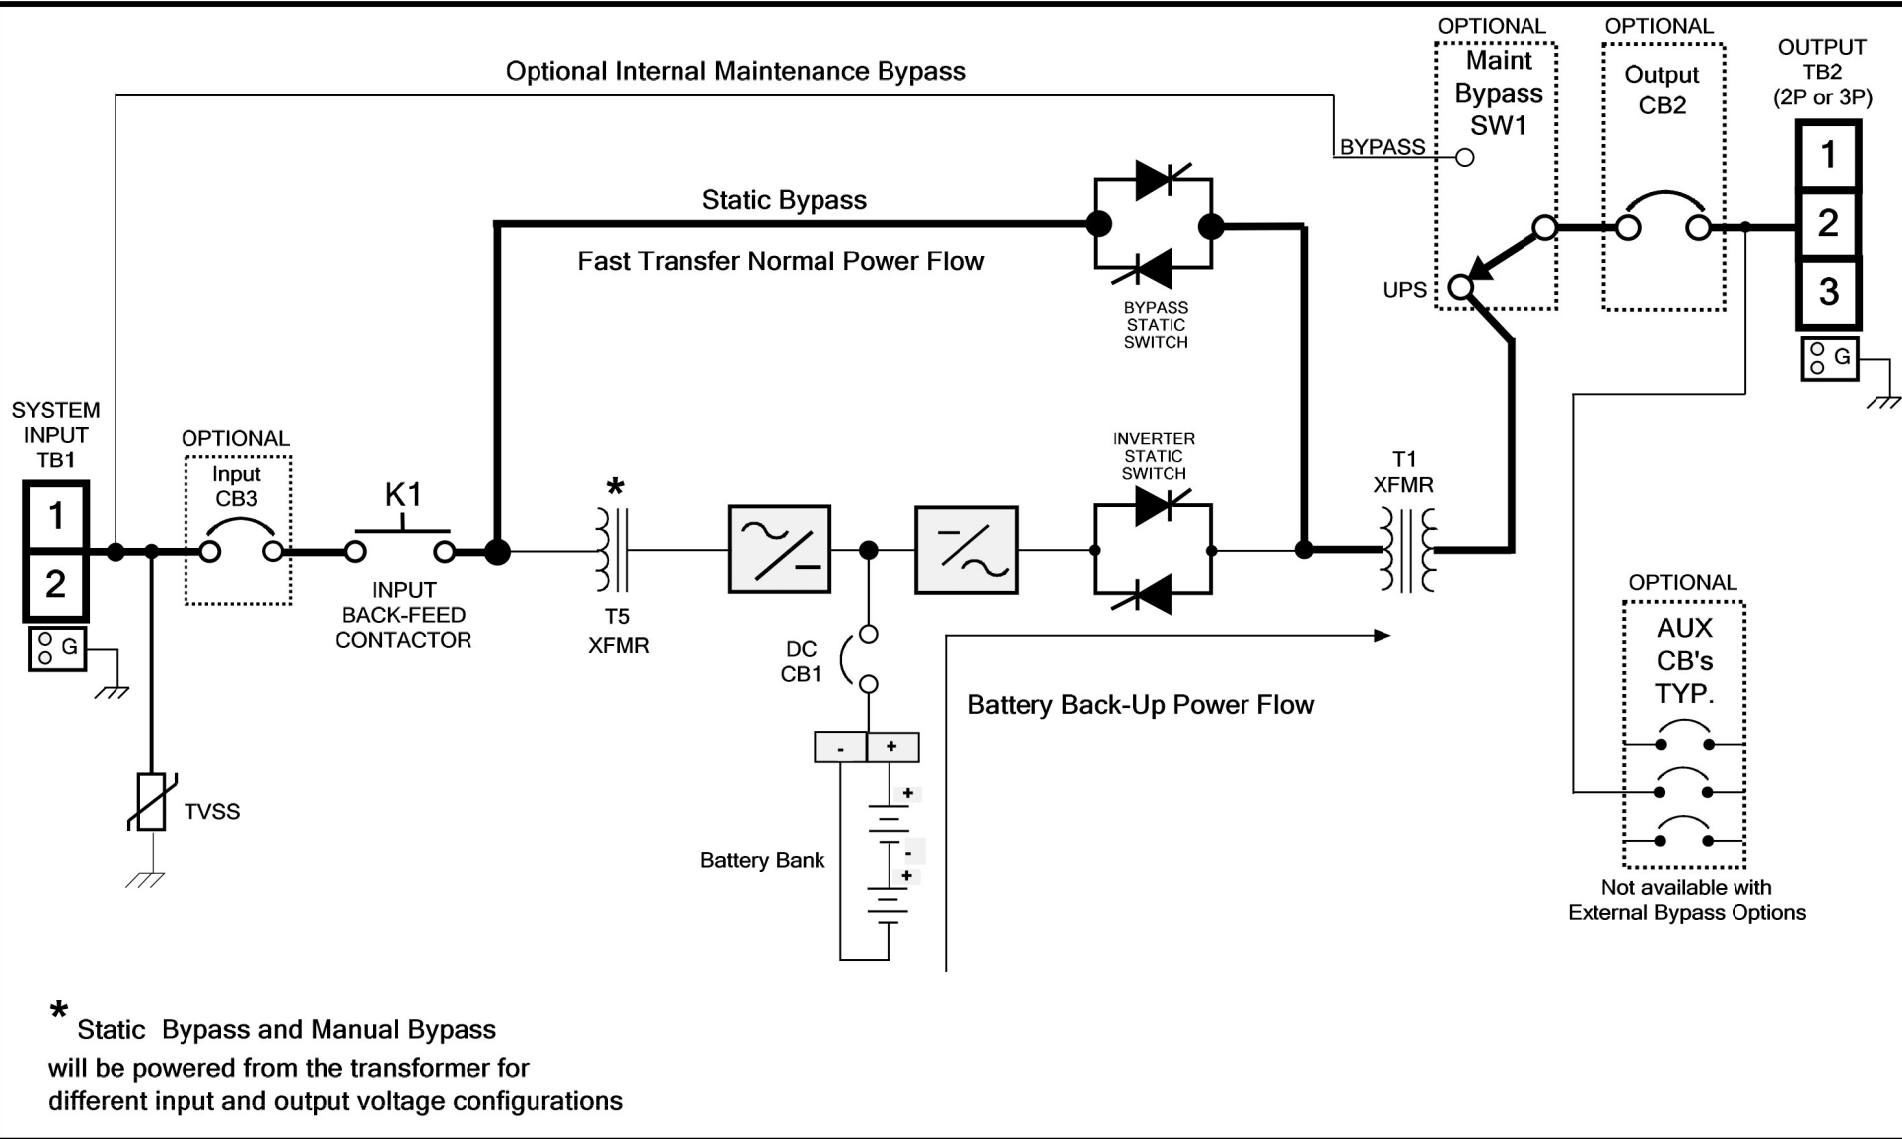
Optional Internal Maintenance Bypass

OPTIONAL
Maint Bypass SW1

OPTIONAL
Output CB2

OUTPUT
TB2
(2P or 3P)

1
2
3

G

BYPASS

UPS

Static Bypass

Fast Transfer Normal Power Flow

BYPASS STATIC SWITCH

SYSTEM INPUT TB1

1
2

G

OPTIONAL
Input CB3

K1

INPUT BACK-FEED CONTACTOR

*
T5
XFMR

INVERTER STATIC SWITCH

T1
XFMR

DC CB1

- +

+
-
+

Battery Bank

Battery Back-Up Power Flow

TVSS

OPTIONAL
AUX CB's TYP.

Not available with External Bypass Options

* Static Bypass and Manual Bypass will be powered from the transformer for different input and output voltage configurations